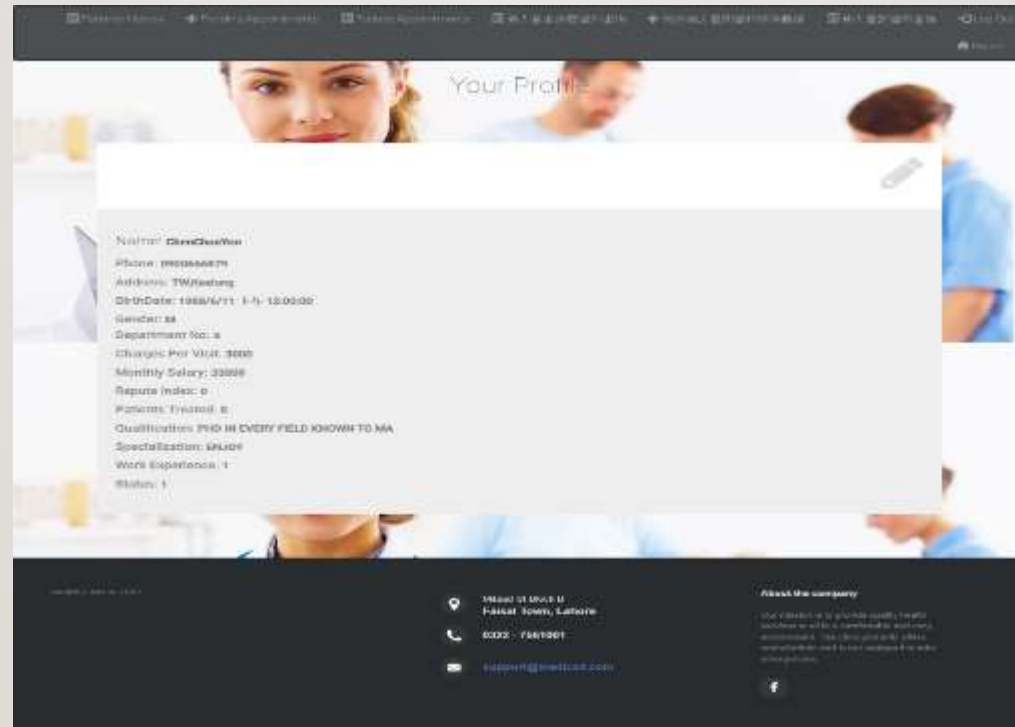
Patients History Pending Appointments Today's Appointments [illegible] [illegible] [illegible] Log Out

Home

Your Profile

Name: ChenChunYou

Phone: 0902346675

Address: TWJiashang

BirthDate: 1998/6/11 上午 12:00:00

Gender: M

Department No: 4

Charges Per Visit: 3000

Monthly Salary: 23000

Repute Index: 0

Patients Treated: 0

Qualification: PHD IN EVERY FIELD KNOWN TO MA

Specialization: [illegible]

Work Experience: 1

Status: 1

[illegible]

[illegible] Block B Faisal Town, Lahore

0322 - 7561001

support@medicod.com

About the company

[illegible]